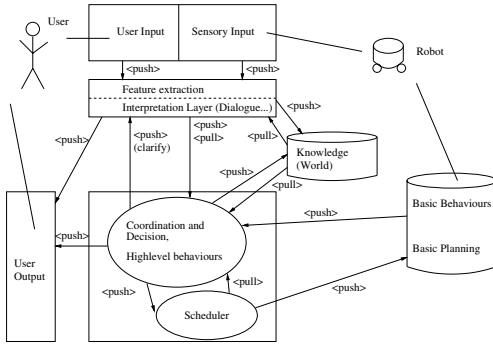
User

User Input

Sensory Input

Robot

<push>

<push>

Feature extraction

Interpretation Layer (Dialogue...)

<push>

<push>

<push>
(clarify)

<push>
<pull>

<pull>

Knowledge
(World)

<pull>

<push>

<push>

Basic Behaviours

Basic Planning

User
Output

<push>

Coordination and
Decision,
Highlevel behaviours

<push>

<pull>

Scheduler

<push>